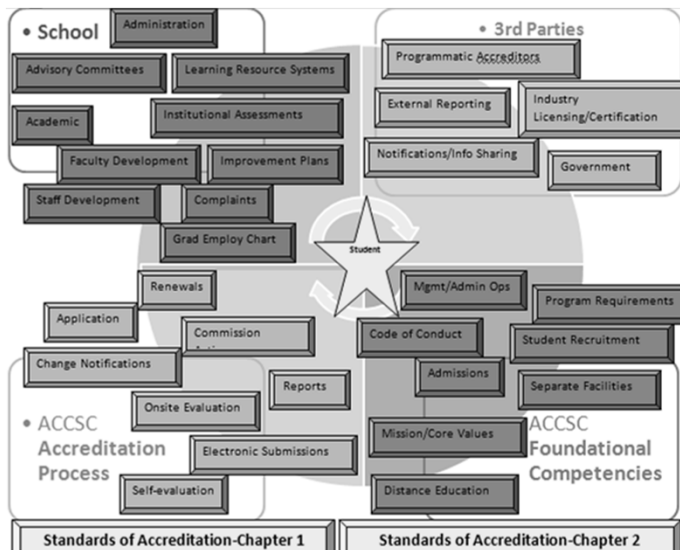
• School

Administration

Advisory Committees

Learning Resource Systems

Academic

Institutional Assessments

Faculty Development

Improvement Plans

Staff Development

Complaints

Grad Employ Chart

• 3rd Parties

Programmatic Accreditors

External Reporting

Industry Licensing/Certification

Notifications/Info Sharing

Government

Student

Renewals

Application

Commission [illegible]

Change Notifications

Reports

Onsite Evaluation

• ACCSC Accreditation Process

Electronic Submissions

Self-evaluation

Mgmt/Admin Ops

Program Requirements

Code of Conduct

Student Recruitment

Admissions

Separate Facilities

ACCSC Foundational Competencies

Mission/Core Values

Distance Education

Standards of Accreditation-Chapter 1

Standards of Accreditation-Chapter 2